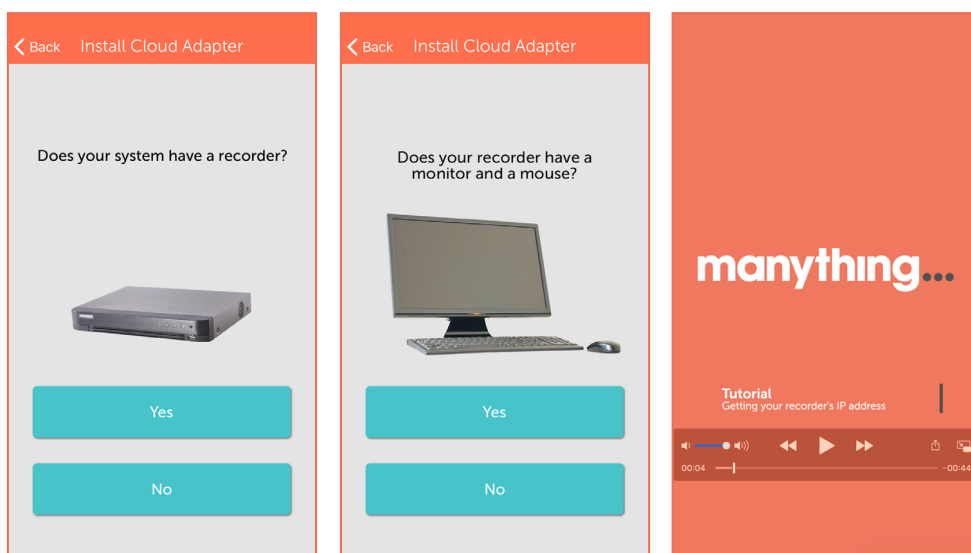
< Back Install Cloud Adapter

Does your system have a recorder?

Yes

No

< Back Install Cloud Adapter

Does your recorder have a monitor and a mouse?

Yes

No

manything...

Tutorial
Getting your recorder's IP address

00:04

-00:44